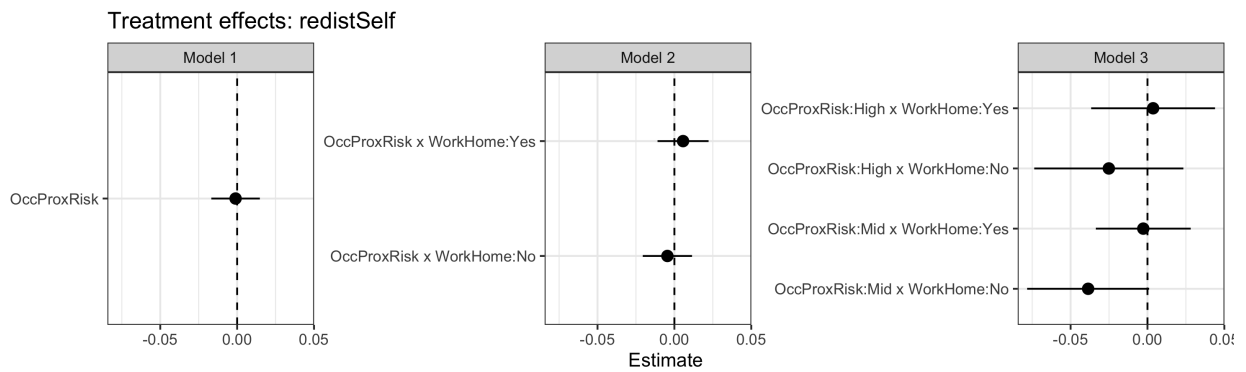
Treatment effects: redistSelf

Model 1

OccProxRisk

-0.05 0.00 0.05

Model 2

OccProxRisk x WorkHome:Yes

OccProxRisk x WorkHome:No

-0.05 0.00 0.05

Estimate

Model 3

OccProxRisk:High x WorkHome:Yes

OccProxRisk:High x WorkHome:No

OccProxRisk:Mid x WorkHome:Yes

OccProxRisk:Mid x WorkHome:No

-0.05 0.00 0.0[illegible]